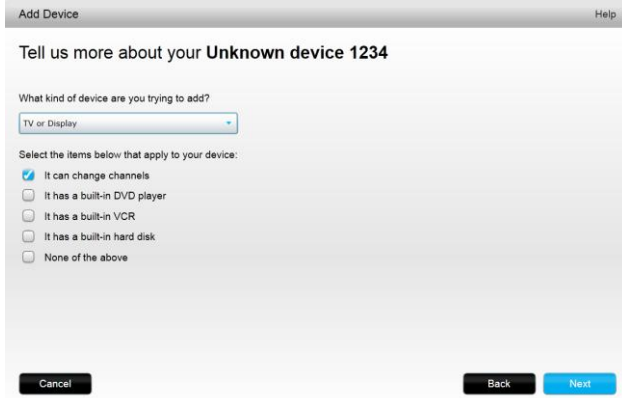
Add Device

Help

Tell us more about your **Unknown device 1234**

What kind of device are you trying to add?

TV or Display

Select the items below that apply to your device:

It can change channels

It has a built-in DVD player

It has a built-in VCR

It has a built-in hard disk

None of the above

Cancel

Back

Next